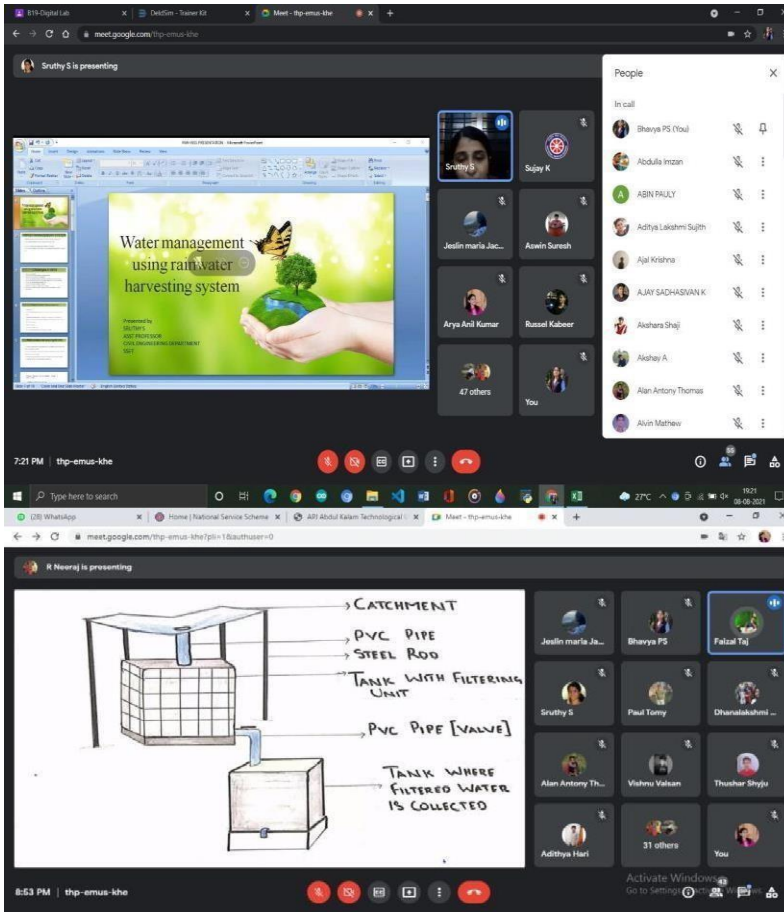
B19-Digital Lab | DeldSim - Trainer Kit | Meet - thp-emus-khe

meet.google.com/thp-emus-khe

Sruthy S is presenting

Water management using rainwater harvesting system

Presented by
SRUTHY S
ASST PROFESSOR
CIVIL ENGINEERING DEPARTMENT

Sruthy S
Sujay K
Jeslin maria Jac...
Aswin Suresh
Arya Anil Kumar
Russel Kabeer
47 others
You

People

In call

Bhavya PS (You)
Abdulla Imzan
ABIN PAULY
Aditya Lakshmi Sujith
Ajal Krishna
AJAY SADHASIVAN K
Akshara Shaji
Akshay A
Alan Antony Thomas
Alvin Mathew

7:21 PM | thp-emus-khe

Type here to search

27°C 19:21 08-08-2021

(28) WhatsApp | Home | National Service Scheme | APJ Abdul Kalam Technological | Meet - thp-emus-khe

meet.google.com/thp-emus-khe?pli=1&authuser=0

R Neeraj is presenting

CATCHMENT
PVC PIPE
STEEL ROD
TANK WITH FILTERING UNIT
PVC PIPE [VALVE]
TANK WHERE FILTERED WATER IS COLLECTED

Jeslin maria Ja...
Bhavya PS
Faizal Taj
Sruthy S
Paul Tomy
Dhanalakshmi ...
Alan Antony Th...
Vishnu Valsan
Thushar Shyju
Adithya Hari
31 others
You

8:53 PM | thp-emus-khe

Activate Windows
Go to Settings to activate Windows.